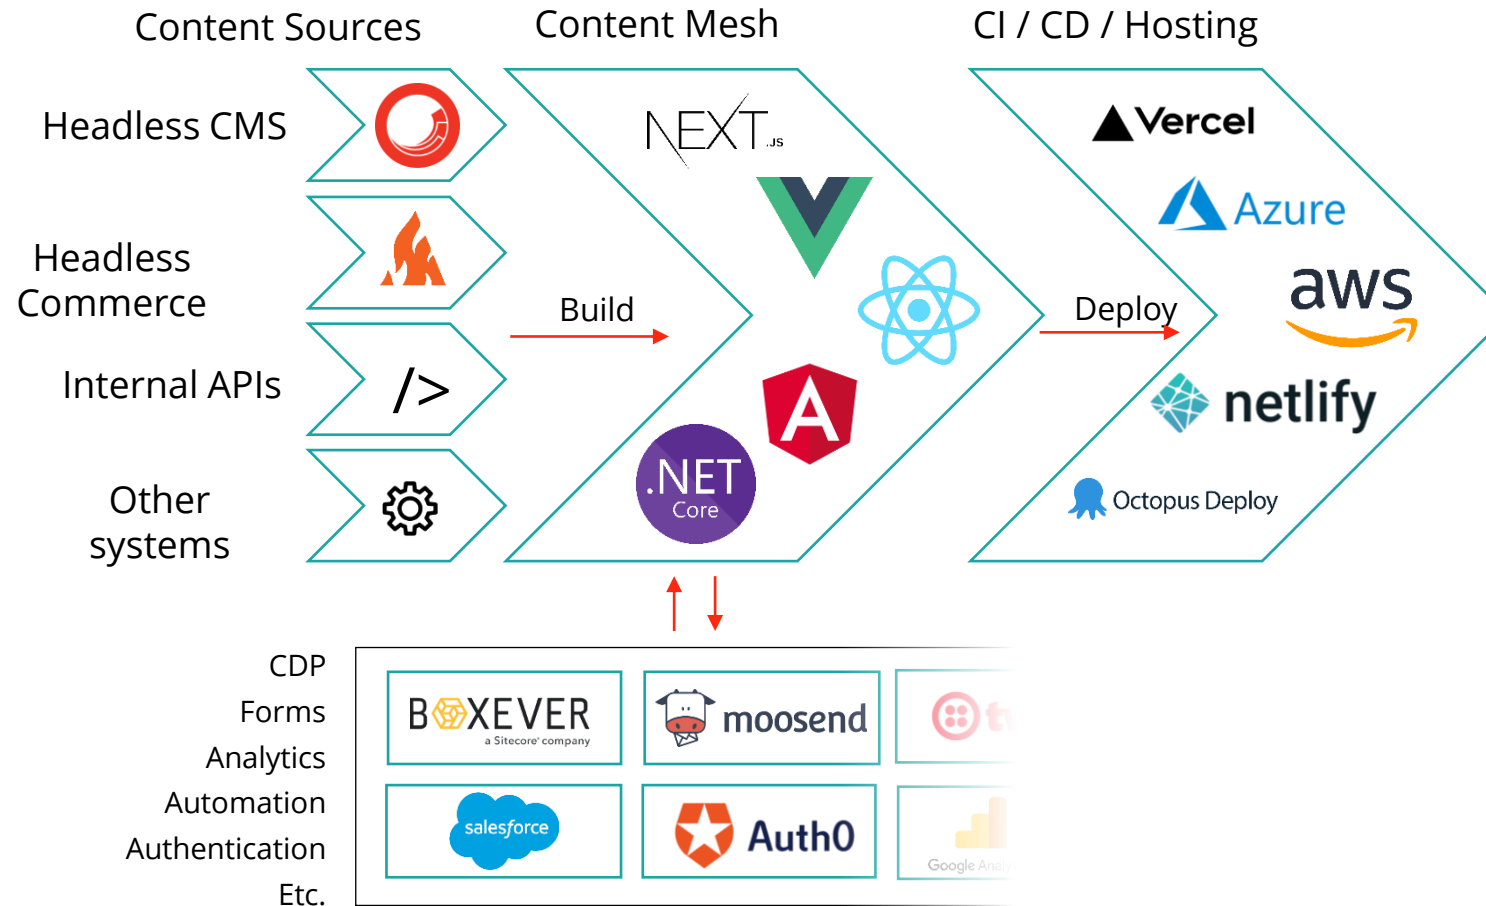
Content Sources

Content Mesh

CI / CD / Hosting

Headless CMS

Headless Commerce

Internal APIs

Other systems

/>

NEXT.JS

Build

A

.NET Core

Deploy

Vercel

Azure

aws

netlify

Octopus Deploy

CDP
Forms
Analytics
Automation
Authentication
Etc.

BOXEVER a Sitecore company

moosend

salesforce

Auth0

Google Ana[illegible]